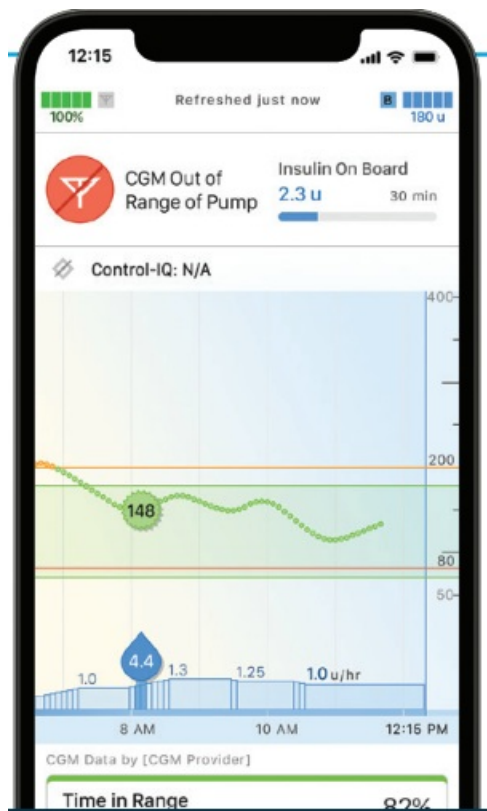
12:15

100%

Refreshed just now

B

180 u

CGM Out of Range of Pump

Insulin On Board

2.3 u

30 min

Control-IQ: N/A

400

200

148

80

50

4.4

1.0

1.3

1.25

1.0 u/hr

8 AM

10 AM

12:15 PM

CGM Data by [CGM Provider]

Time in Range

82%